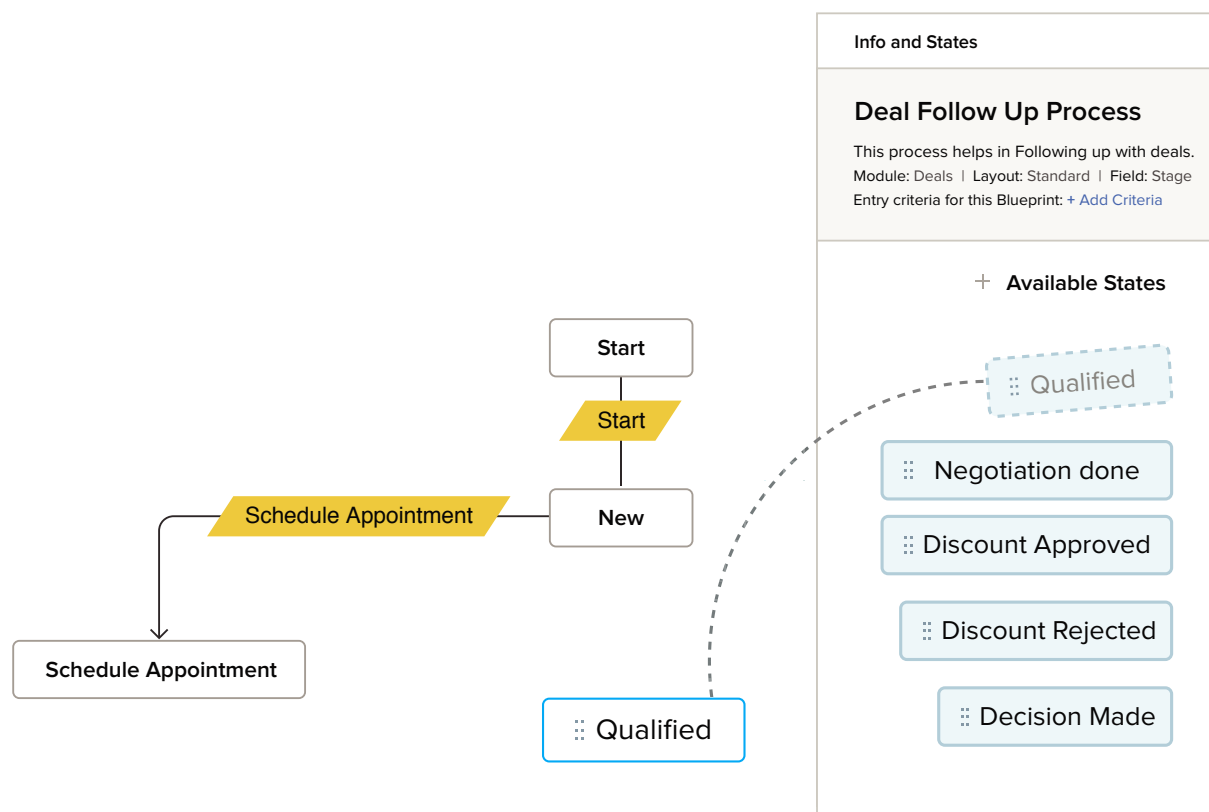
Info and States

Deal Follow Up Process

This process helps in Following up with deals.

Module: Deals | Layout: Standard | Field: Stage

Entry criteria for this Blueprint: + Add Criteria

+ Available States

Qualified

Negotiation done

Discount Approved

Discount Rejected

Decision Made

Start

Start

New

Schedule Appointment

Schedule Appointment

Qualified